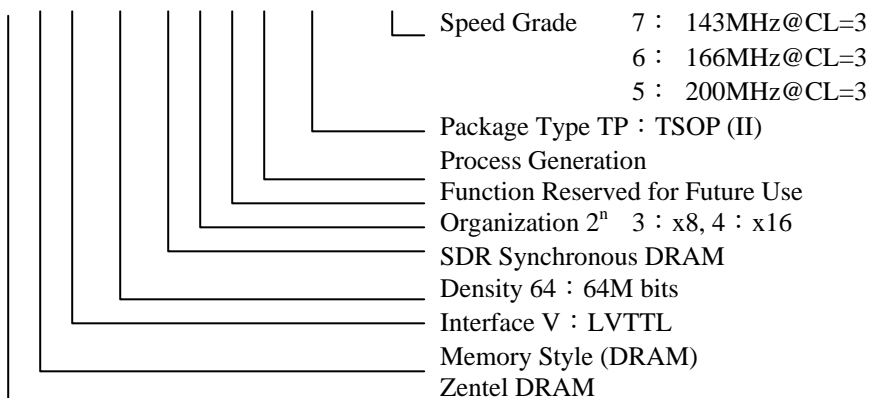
Speed Grade 7： 143MHz@CL=3
6： 166MHz@CL=3
5： 200MHz@CL=3

Package Type TP：TSOP (II)

Process Generation

Function Reserved for Future Use

Organization $2^n$ 3：x8, 4：x16

SDR Synchronous DRAM

Density 64：64M bits

Interface V：LVTTL

Memory Style (DRAM)

Zentel DRAM